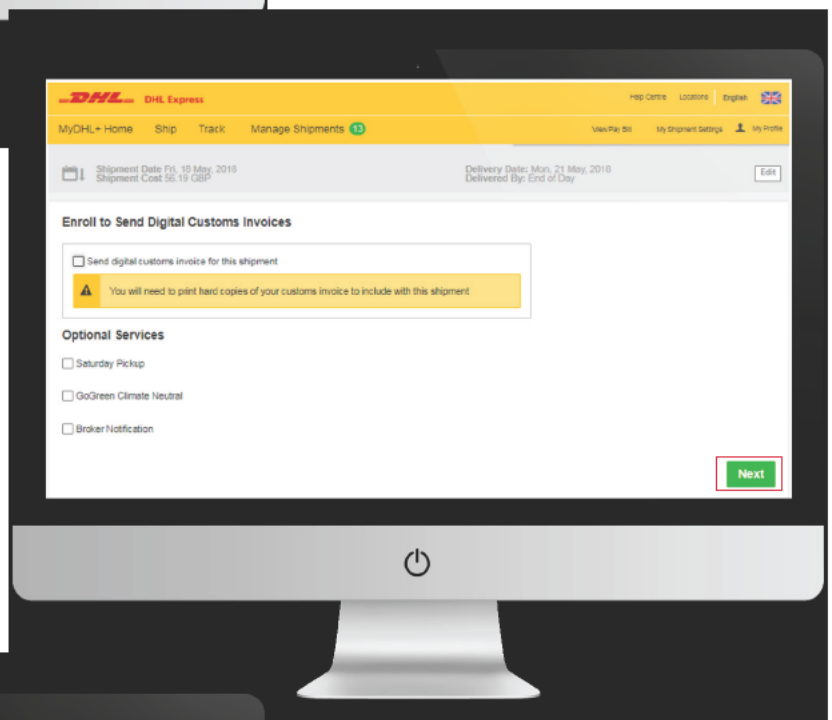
DHL DHL Express

Help Centre Locations English

MyDHL+ Home Ship Track Manage Shipments 13

View/Pay Bill My Shipment Settings My Profile

Shipment Date Fri, 18 May, 2018
Shipment Cost 56.19 GBP

Delivery Date: Mon, 21 May, 2018
Delivered By: End of Day

Edit

Enroll to Send Digital Customs Invoices

Send digital customs invoice for this shipment

You will need to print hard copies of your customs invoice to include with this shipment

Optional Services

Saturday Pickup

GoGreen Climate Neutral

Broker Notification

Next